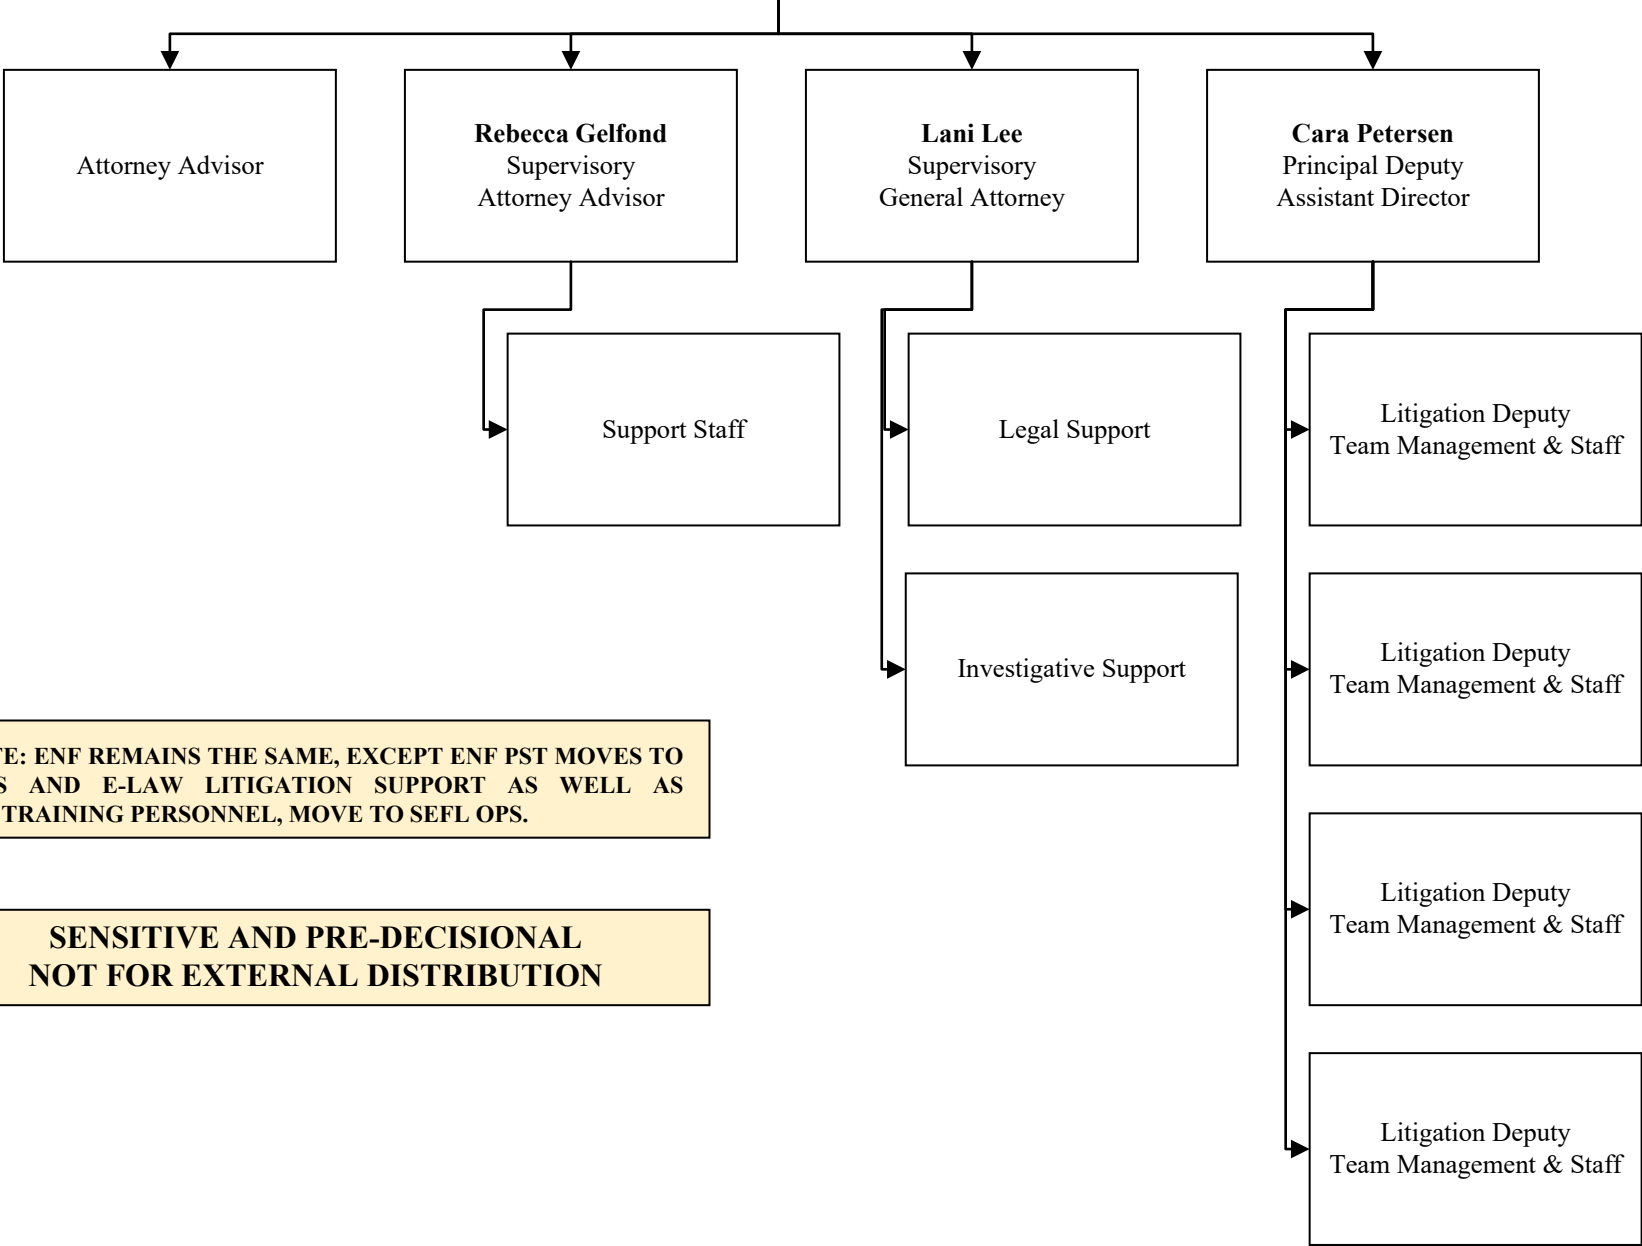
Attorney Advisor

**Rebecca Gelfond**
Supervisory
Attorney Advisor

**Lani Lee**
Supervisory
General Attorney

**Cara Petersen**
Principal Deputy
Assistant Director

Support Staff

Legal Support

Investigative Support

Litigation Deputy
Team Management & Staff

Litigation Deputy
Team Management & Staff

Litigation Deputy
Team Management & Staff

Litigation Deputy
Team Management & Staff

TE: ENF REMAINS THE SAME, EXCEPT ENF PST MOVES TO S AND E-LAW LITIGATION SUPPORT AS WELL AS TRAINING PERSONNEL, MOVE TO SEFL OPS.

SENSITIVE AND PRE-DECISIONAL
NOT FOR EXTERNAL DISTRIBUTION